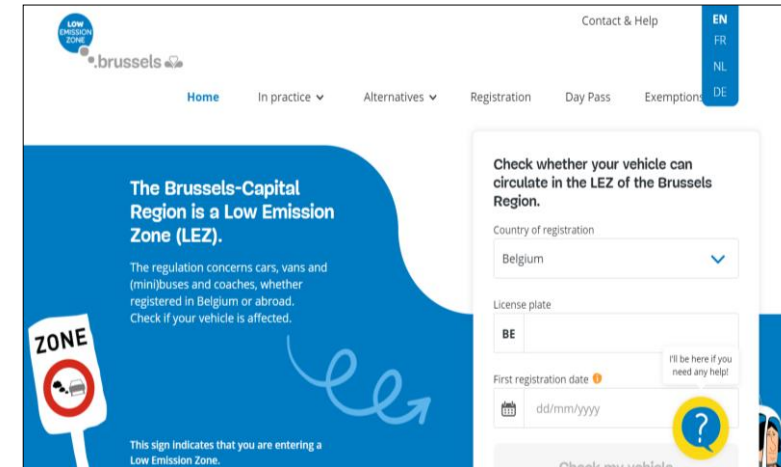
LOW EMISSION ZONE .brussels

Contact & Help

EN
FR
NL
DE

Home
In practice
Alternatives
Registration
Day Pass
Exemptions

The Brussels-Capital Region is a Low Emission Zone (LEZ).

The regulation concerns cars, vans and (mini)buses and coaches, whether registered in Belgium or abroad. Check if your vehicle is affected.

ZONE

This sign indicates that you are entering a Low Emission Zone.

Check whether your vehicle can circulate in the LEZ of the Brussels Region.

Country of registration

Belgium

License plate

BE

First registration date

dd/mm/yyyy

I'll be here if you need any help!

?

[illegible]